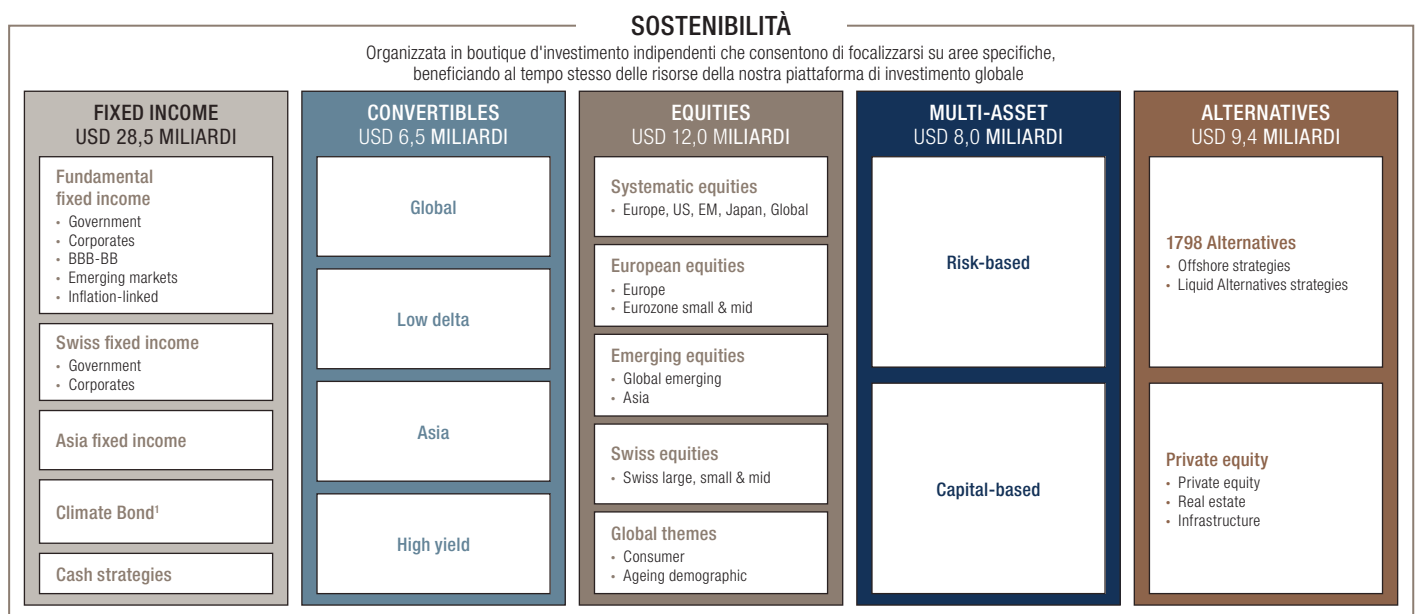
SOSTENIBILITÀ

Organizzata in boutique d'investimento indipendenti che consentono di focalizzarsi su aree specifiche, beneficiando al tempo stesso delle risorse della nostra piattaforma di investimento globale

FIXED INCOME
USD 28,5 MILIARDI

Fundamental fixed income
• Government
• Corporates
• BBB-BB
• Emerging markets
• Inflation-linked

Swiss fixed income
• Government
• Corporates

Asia fixed income

Climate Bond$^1$

Cash strategies

CONVERTIBLES
USD 6,5 MILIARDI

Global

Low delta

Asia

High yield

EQUITIES
USD 12,0 MILIARDI

Systematic equities
• Europe, US, EM, Japan, Global

European equities
• Europe
• Eurozone small & mid

Emerging equities
• Global emerging
• Asia

Swiss equities
• Swiss large, small & mid

Global themes
• Consumer
• Ageing demographic

MULTI-ASSET
USD 8,0 MILIARDI

Risk-based

Capital-based

ALTERNATIVES
USD 9,4 MILIARDI

1798 Alternatives
• Offshore strategies
• Liquid Alternatives strategies

Private equity
• Private equity
• Real estate
• Infrastructure